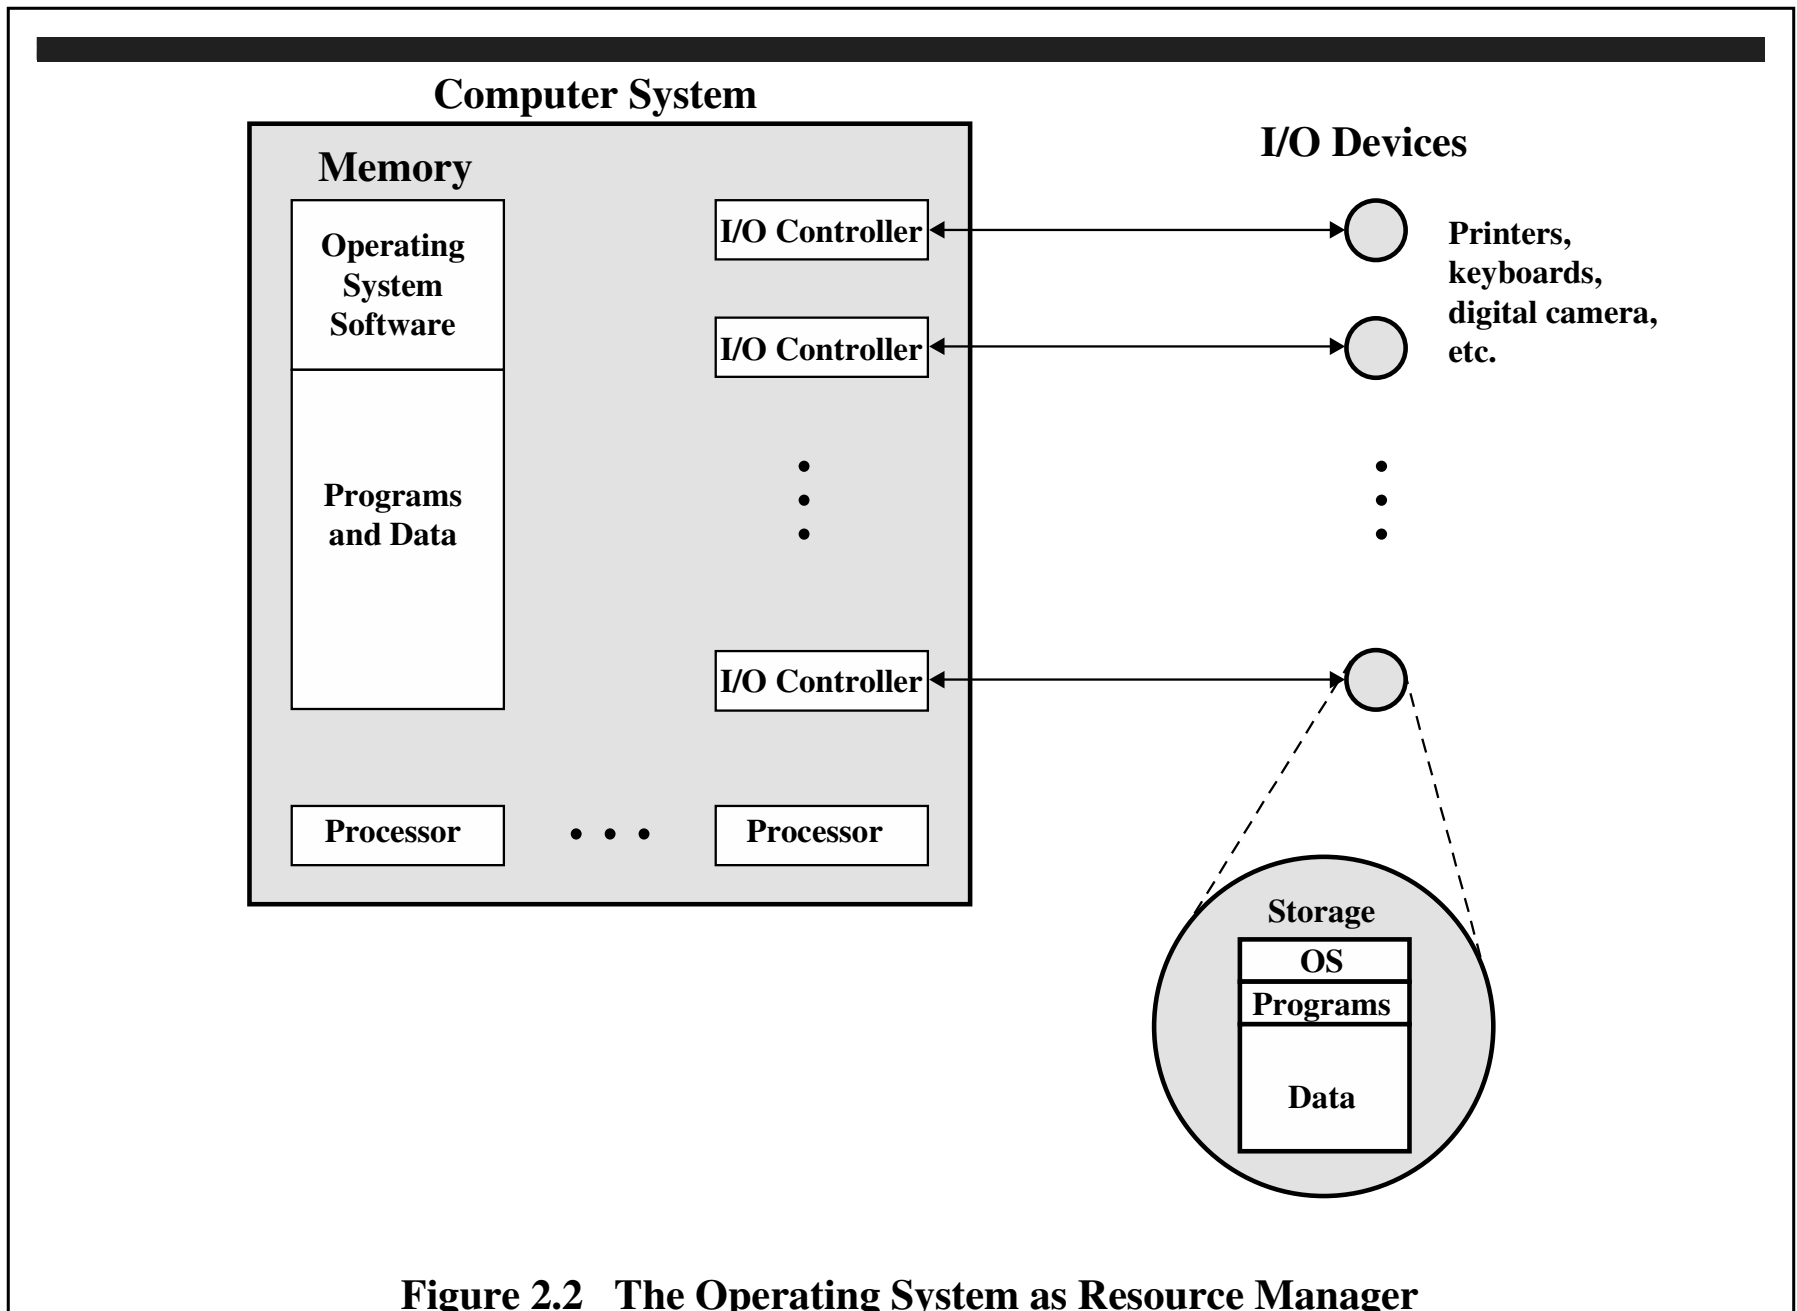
Computer System

Memory

Operating System Software

Programs and Data

I/O Controller

I/O Controller

I/O Controller

Processor

Processor

I/O Devices

Printers, keyboards, digital camera, etc.

Storage

OS

Programs

Data

Figure 2.2 The Operating System as Resource Manager